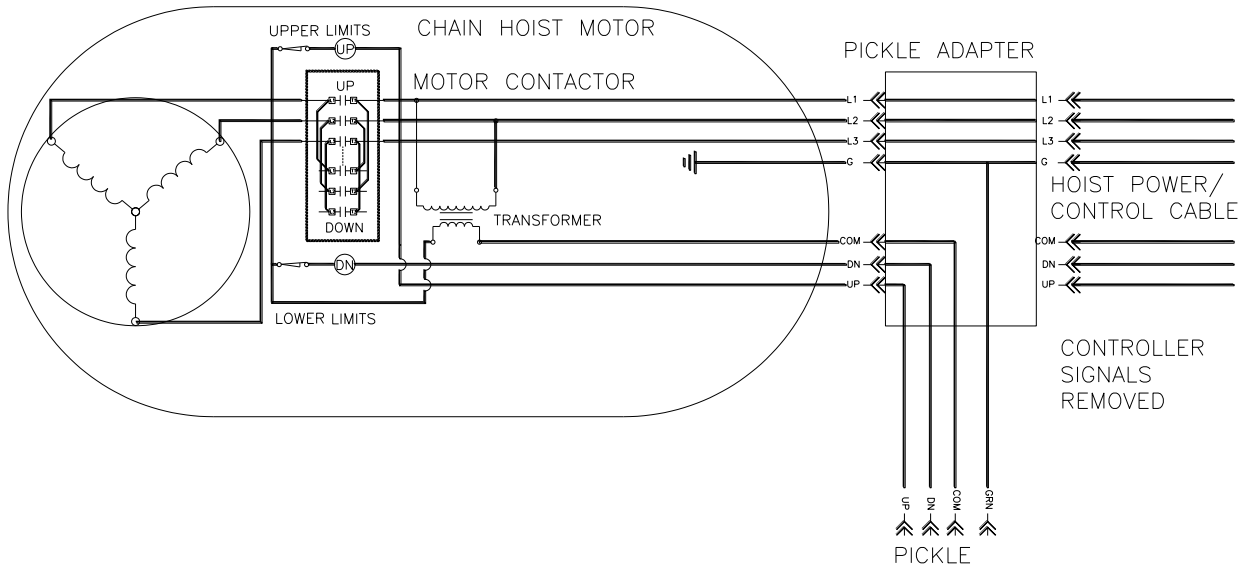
UPPER LIMITS
UP
CHAIN HOIST MOTOR
UP
MOTOR CONTACTOR
DOWN
TRANSFORMER
DN
LOWER LIMITS
L1
L2
L3
G
COM
DN
UP
PICKLE ADAPTER
L1
L2
L3
G
HOIST POWER/ CONTROL CABLE
COM
DN
UP
CONTROLLER SIGNALS REMOVED
UP
DN
COM
GRN
PICKLE